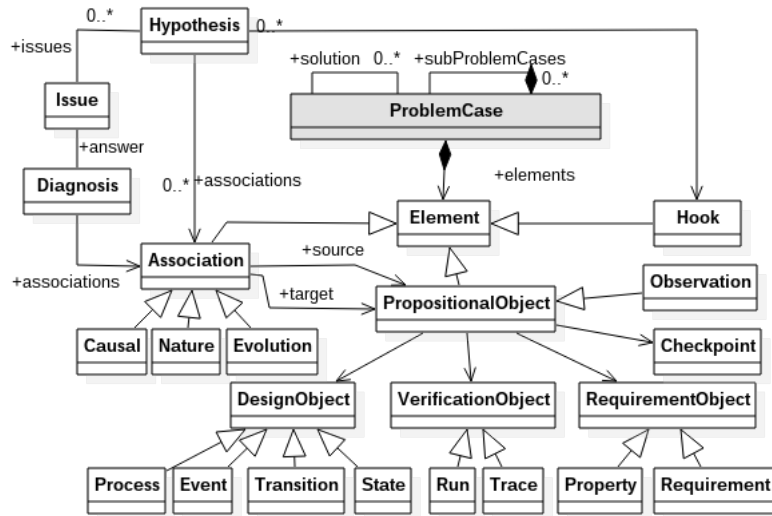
0..*
Hypothesis
0..*
+issues
+solution 0..*
+subProblemCases
0..*
ProblemCase
Issue
+answer
Diagnosis
0..*
+associations
+elements
Element
Hook
+source
Association
+associations
+target
PropositionalObject
Observation
Causal
Nature
Evolution
Checkpoint
DesignObject
VerificationObject
RequirementObject
Process
Event
Transition
State
Run
Trace
Property
Requirement